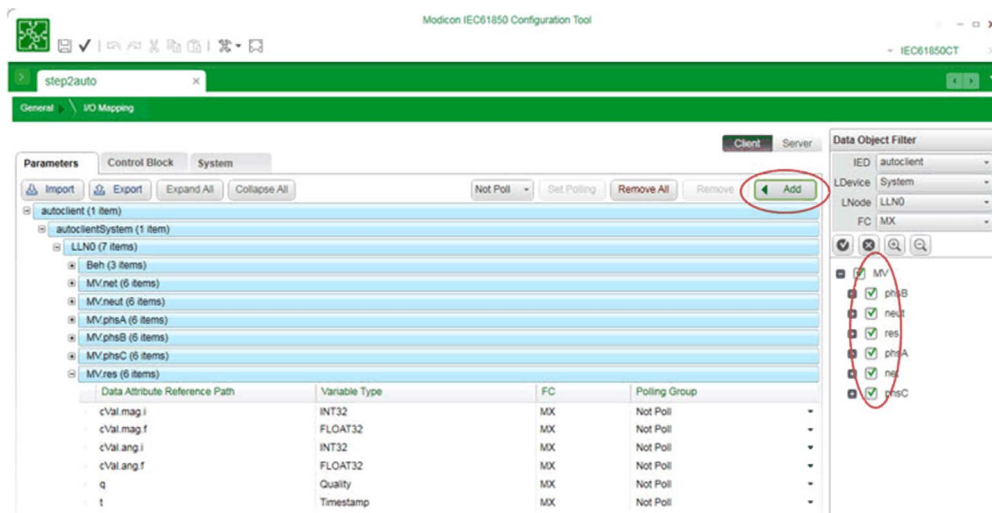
Modicon IEC61850 Configuration Tool

IEC61850CT

step2auto ×

General I/O Mapping

Client Server

Parameters Control Block System

Import Export Expand All Collapse All Not Poll Set Polling Remove All Remove Add

autoclient (1 item)
autoclientSystem (1 item)
LLN0 (7 items)
Beh (3 items)
MV.net (6 items)
MV.neut (6 items)
MV.phsA (6 items)
MV.phsB (6 items)
MV.phsC (6 items)
MV.res (6 items)

| Data Attribute Reference Path | Variable Type | FC | Polling Group |
|---|---|---|---|
| cVal.mag.i | INT32 | MX | Not Poll |
| cVal.mag.f | FLOAT32 | MX | Not Poll |
| cVal.ang.i | INT32 | MX | Not Poll |
| cVal.ang.f | FLOAT32 | MX | Not Poll |
| q | Quality | MX | Not Poll |
| t | Timestamp | MX | Not Poll |

Data Object Filter
IED autoclient
LDevice System
LNode LLN0
FC MX

MV
phsB
neut
res
phsA
net
phsC